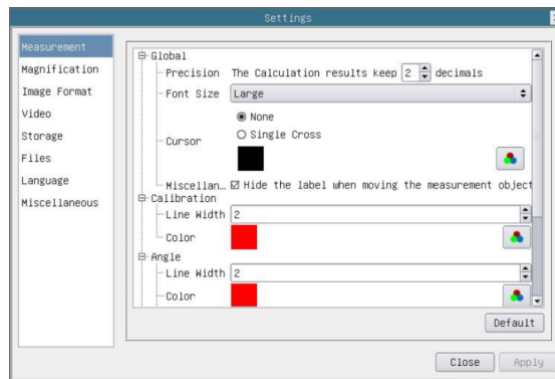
Settings

Measurement
Magnification
Image Format
Video
Storage
Files
Language
Miscellaneous

⊟ Global
Precision The Calculation results keep 2 decimals
Font Size Large
Cursor
◉ None
○ Single Cross
Miscellan… ☑ Hide the label when moving the measurement object
⊟ Calibration
Line Width 2
Color
⊟ Angle
Line Width 2
Color

Default

Close Apply